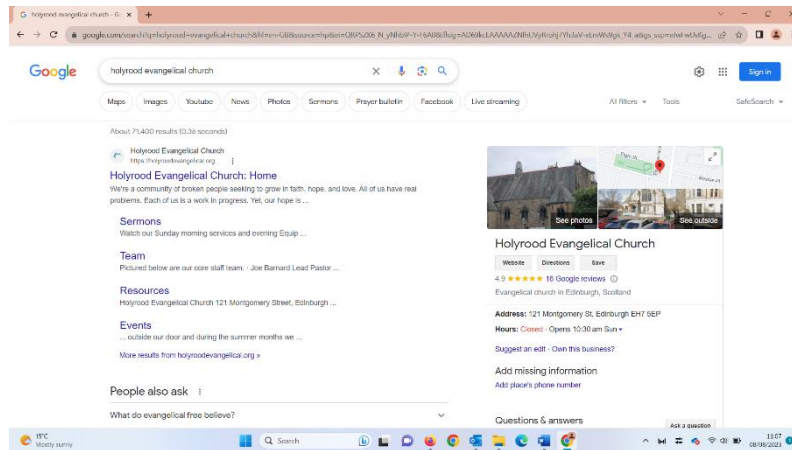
G holyrood evangelical church - G ×  +

google.com/search?q=holyrood+evangelical+church&hl=en-GB&source=hp&ei=Q8PSZK6_N_yNhbIP-Y-I6A0&iflsig=AD69kcEAAAAAZNHuVyRtohjYhGaV-xIrnWdfgsi_Y4_a&gs_ssp=eJwFwUkKg...

Google

holyrood evangelical church

Sign in

Maps  Images  Youtube  News  Photos  Sermons  Prayer bulletin  Facebook  Live streaming

All filters  Tools  SafeSearch

About 71,400 results (0.36 seconds)

Holyrood Evangelical Church
https://holyroodevangelical.org

Holyrood Evangelical Church: Home
We're a community of broken people seeking to grow in faith, hope, and love. All of us have real problems. Each of us is a work in progress. Yet, our hope is ...

Sermons
Watch our Sunday morning services and evening Equip ...

Team
Pictured below are our core staff team. · Joe Barnard Lead Pastor ...

Resources
Holyrood Evangelical Church 121 Montgomery Street, Edinburgh ...

Events
... outside our door and during the summer months we ...

More results from holyroodevangelical.org »

People also ask

What do evangelical free believe?

See photos  See outside

Holyrood Evangelical Church

Website  Directions  Save

4.9 ★★★★★ 16 Google reviews

Evangelical church in Edinburgh, Scotland

Address: 121 Montgomery St, Edinburgh EH7 5EP

Hours: Closed · Opens 10:30 am Sun

Suggest an edit · Own this business?

Add missing information

Add place's phone number

Questions & answers

Ask a question

15°C
Mostly sunny

Search

11:07
08/08/2023